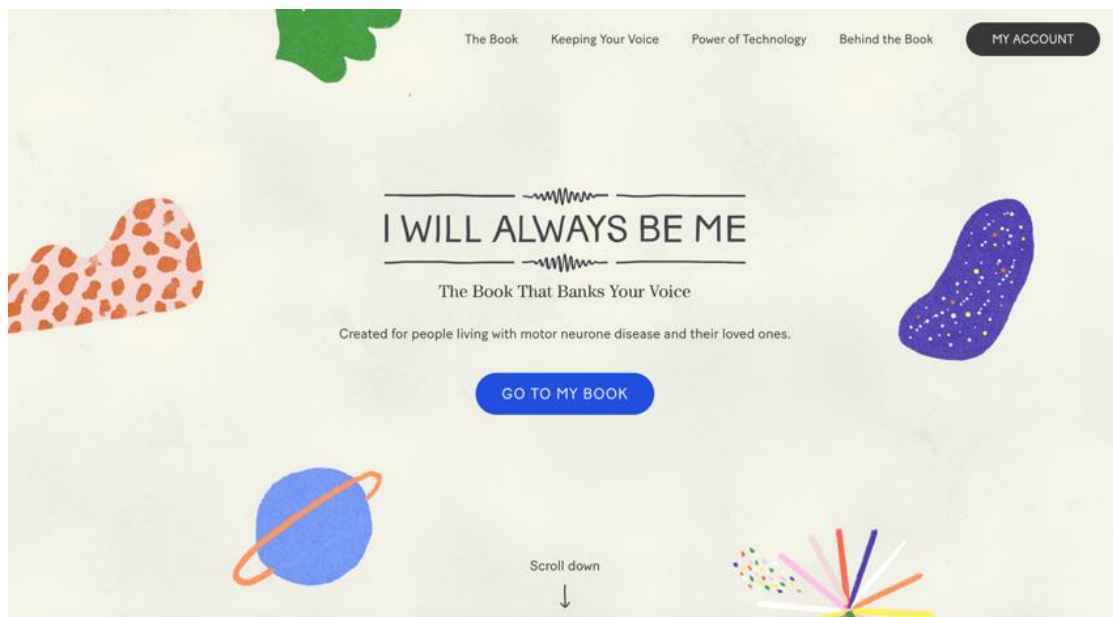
The Book Keeping Your Voice Power of Technology Behind the Book MY ACCOUNT

I WILL ALWAYS BE ME

The Book That Banks Your Voice

Created for people living with motor neurone disease and their loved ones.

GO TO MY BOOK

Scroll down